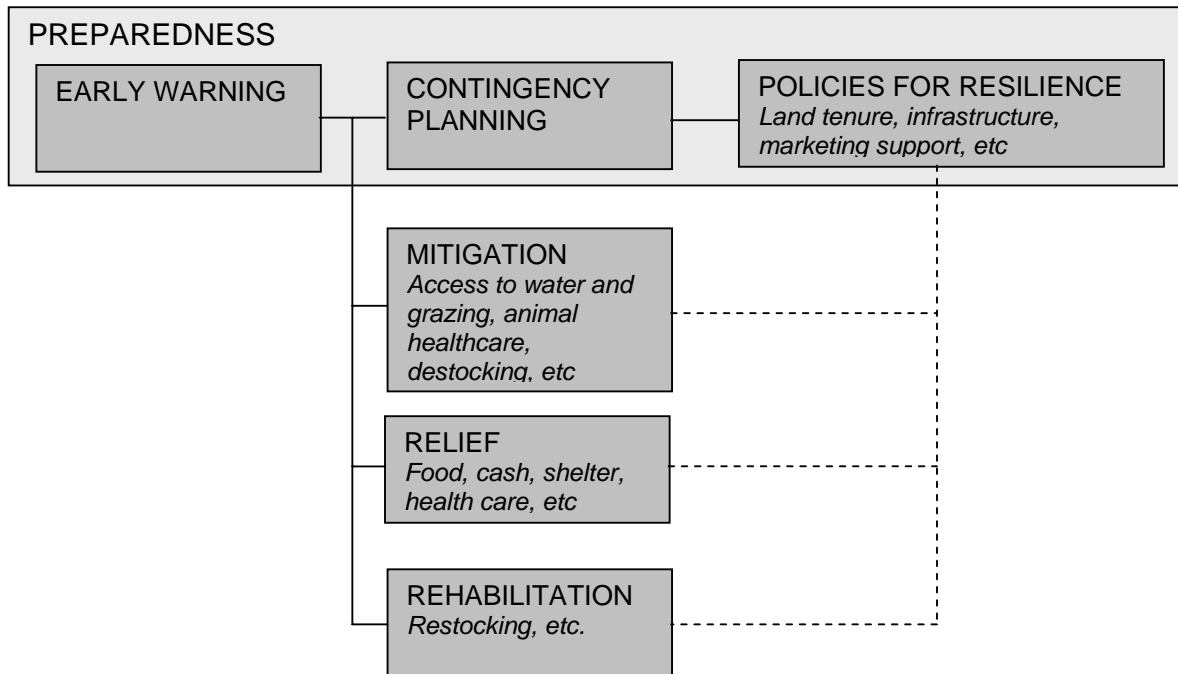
PREPAREDNESS

EARLY WARNING

CONTINGENCY PLANNING

POLICIES FOR RESILIENCE
*Land tenure, infrastructure, marketing support, etc*

MITIGATION
*Access to water and grazing, animal healthcare, destocking, etc*

RELIEF
*Food, cash, shelter, health care, etc*

REHABILITATION
*Restocking, etc.*